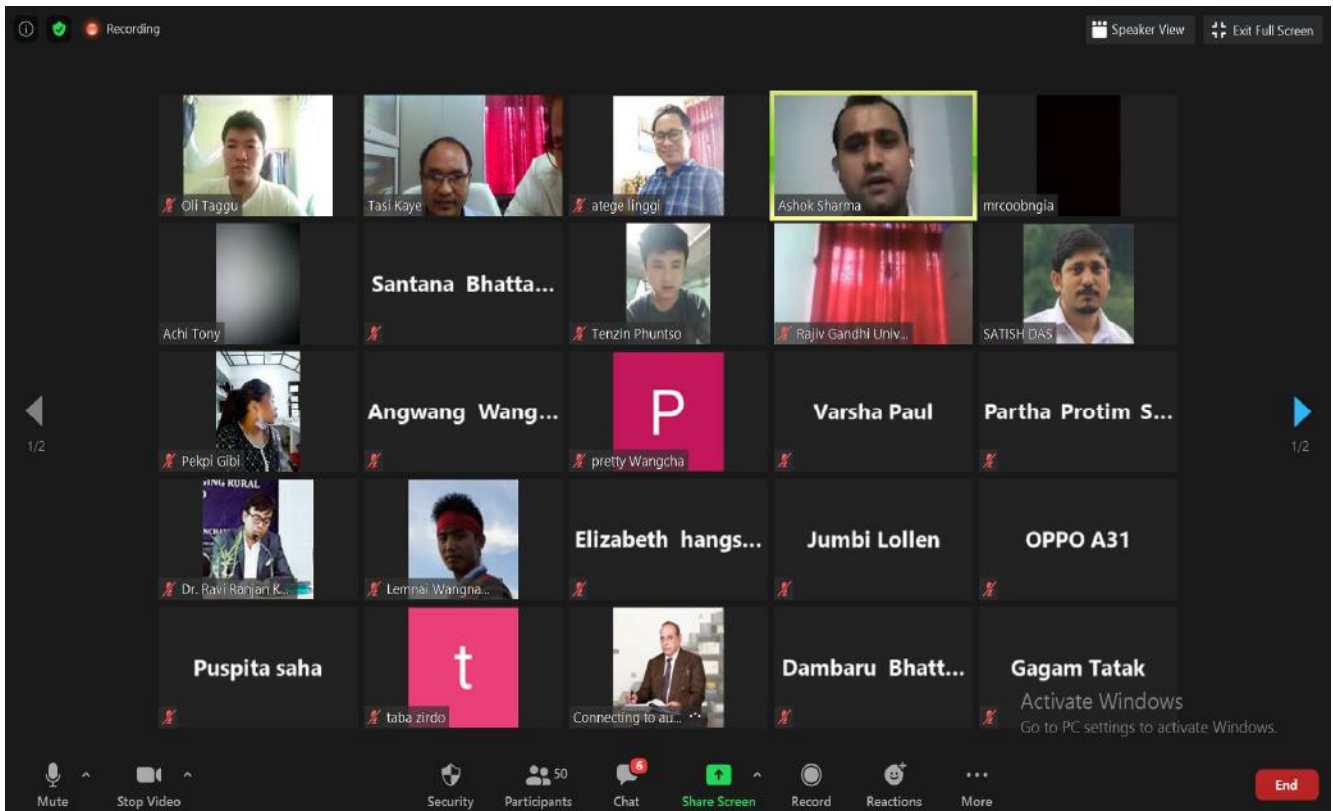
Recording

Speaker View

Exit Full Screen

Oli Taggu

Tasi Kaye

atege linggi

Ashok Sharma

mrcoobngia

Achi Tony

Santana Bhatta...

Tenzin Phuntso

Rajiv Gandhi Univ...

SATISH DAS

1/2

Pekpi Gibi

Angwang Wang...

P

pretty Wangcha

Varsha Paul

Partha Protim S...

1/2

NING RURAL

Dr. Ravi Ranjan K...

Lemnai Wangna...

Elizabeth hangs...

Jumbi Lollen

OPPO A31

Puspita saha

t

taba zirdo

Connecting to au...

Dambaru Bhatt...

Gagam Tatak

Activate Windows
Go to PC settings to activate Windows.

Mute

Stop Video

Security

50

Participants

6

Chat

Share Screen

Record

Reactions

More

End